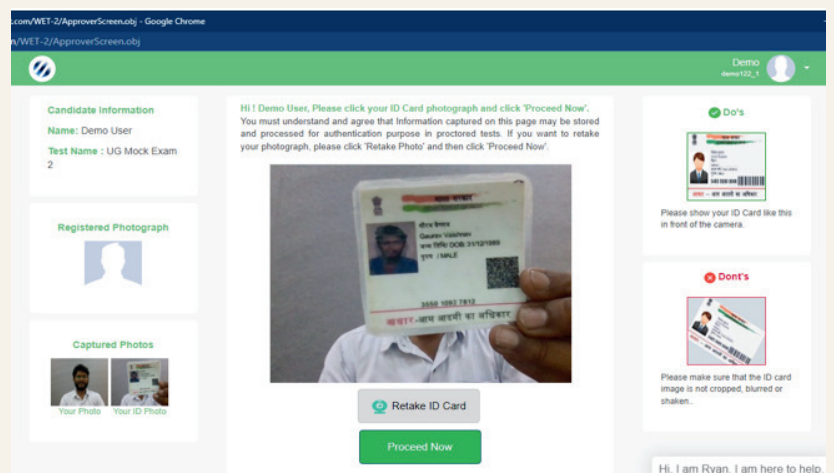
:.com/WET-2/ApproverScreen.obj - Google Chrome

n/WET-2/ApproverScreen.obj

Demo
demo122_1

Candidate Information

Name: Demo User

Test Name : UG Mock Exam 2

Registered Photograph

Captured Photos

Your Photo Your ID Photo

Hi ! Demo User, Please click your ID Card photograph and click 'Proceed Now'. You must understand and agree that Information captured on this page may be stored and processed for authentication purpose in proctored tests. If you want to retake your photograph, please click 'Retake Photo' and then click 'Proceed Now'.

भारत सरकार
Gaurav Vaishnav
DOB: 31/12/1989
/ MALE
3550 1062 7812
आधार-आम आदमी का अधिकार

Retake ID Card

Proceed Now

Do's

Please show your ID Card like this in front of the camera.

Dont's

Please make sure that the ID card image is not cropped, blurred or shaken.

Hi, I am Ryan, I am here to help.